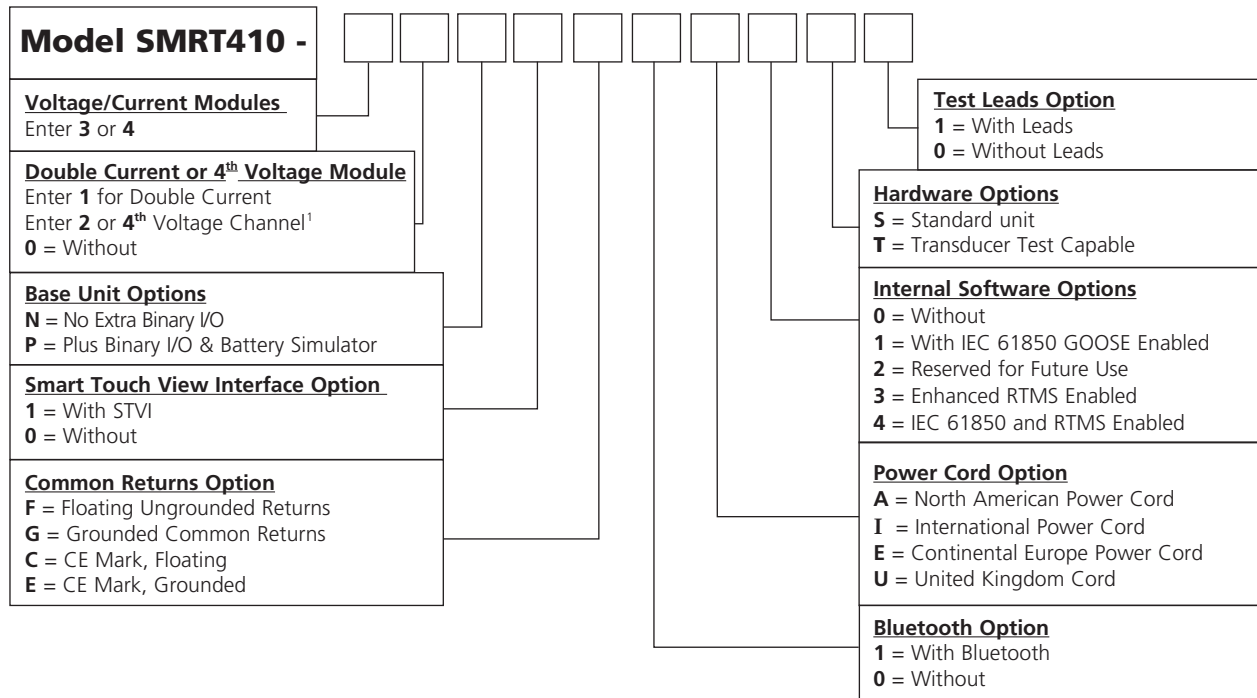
Model SMRT410 -

Voltage/Current Modules
Enter 3 or 4

Double Current or 4th Voltage Module
Enter 1 for Double Current
Enter 2 or 4th Voltage Channel$^1$
0 = Without

Base Unit Options
N = No Extra Binary I/O
P = Plus Binary I/O & Battery Simulator

Smart Touch View Interface Option
1 = With STVI
0 = Without

Common Returns Option
F = Floating Ungrounded Returns
G = Grounded Common Returns
C = CE Mark, Floating
E = CE Mark, Grounded

Test Leads Option
1 = With Leads
0 = Without Leads

Hardware Options
S = Standard unit
T = Transducer Test Capable

Internal Software Options
0 = Without
1 = With IEC 61850 GOOSE Enabled
2 = Reserved for Future Use
3 = Enhanced RTMS Enabled
4 = IEC 61850 and RTMS Enabled

Power Cord Option
A = North American Power Cord
I = International Power Cord
E = Continental Europe Power Cord
U = United Kingdom Cord

Bluetooth Option
1 = With Bluetooth
0 = Without